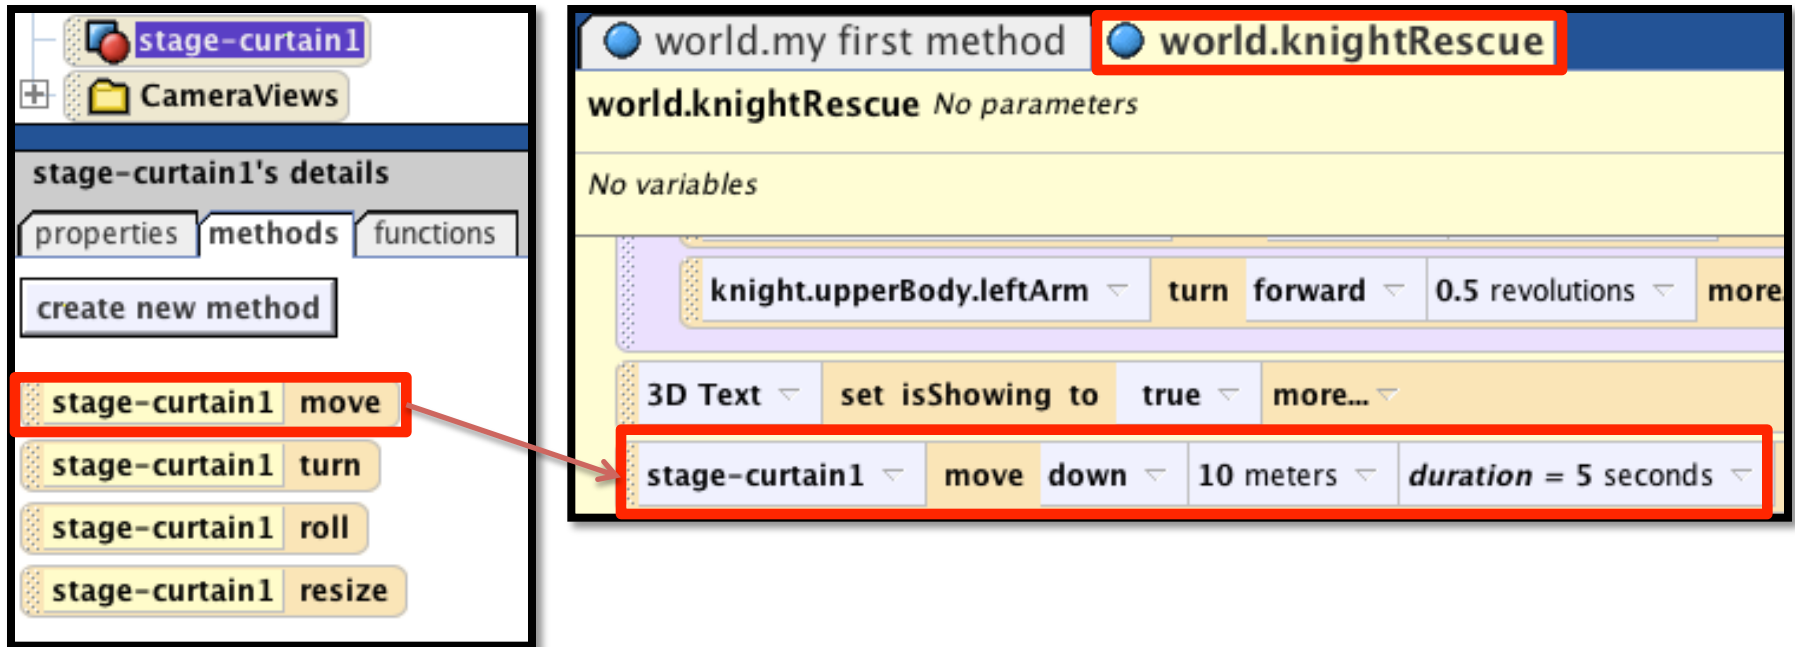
stage-curtain1
CameraViews

stage-curtain1's details

properties methods functions

create new method

stage-curtain1 move
stage-curtain1 turn
stage-curtain1 roll
stage-curtain1 resize

world.my first method world.knightRescue

world.knightRescue No parameters

No variables

knight.upperBody.leftArm turn forward 0.5 revolutions more

3D Text set isShowing to true more...

stage-curtain1 move down 10 meters duration = 5 seconds